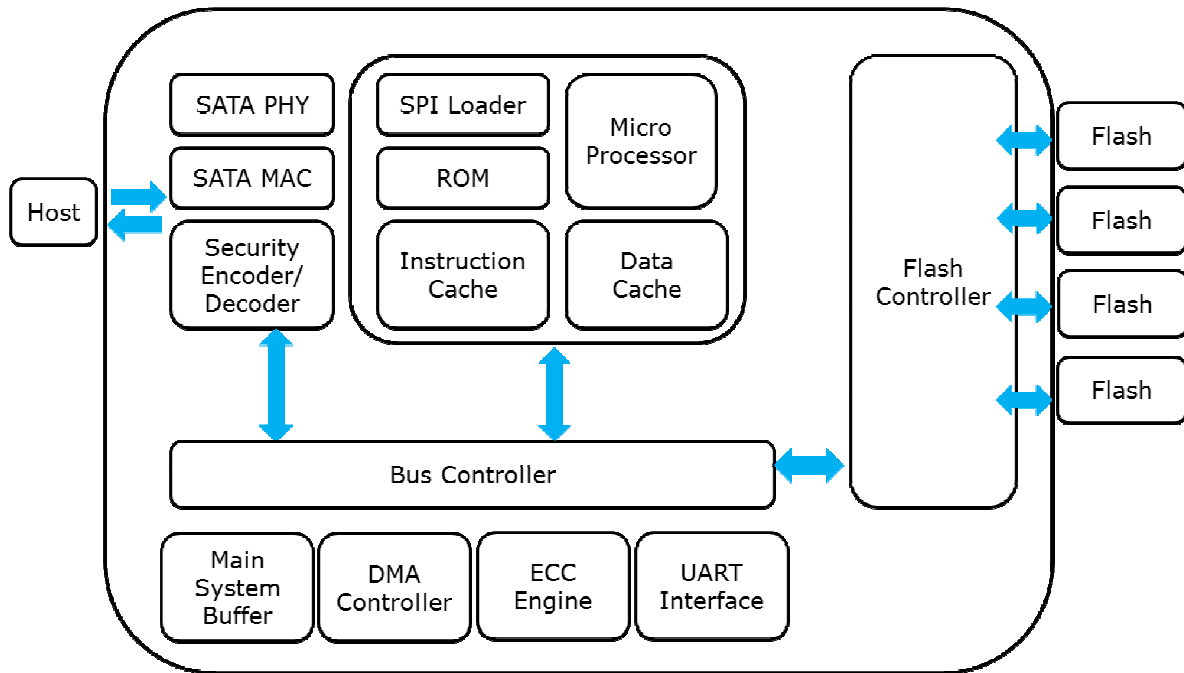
Host

SATA PHY

SATA MAC

Security Encoder/ Decoder

SPI Loader

ROM

Micro Processor

Instruction Cache

Data Cache

Flash Controller

Flash

Flash

Flash

Flash

Bus Controller

Main System Buffer

DMA Controller

ECC Engine

UART Interface